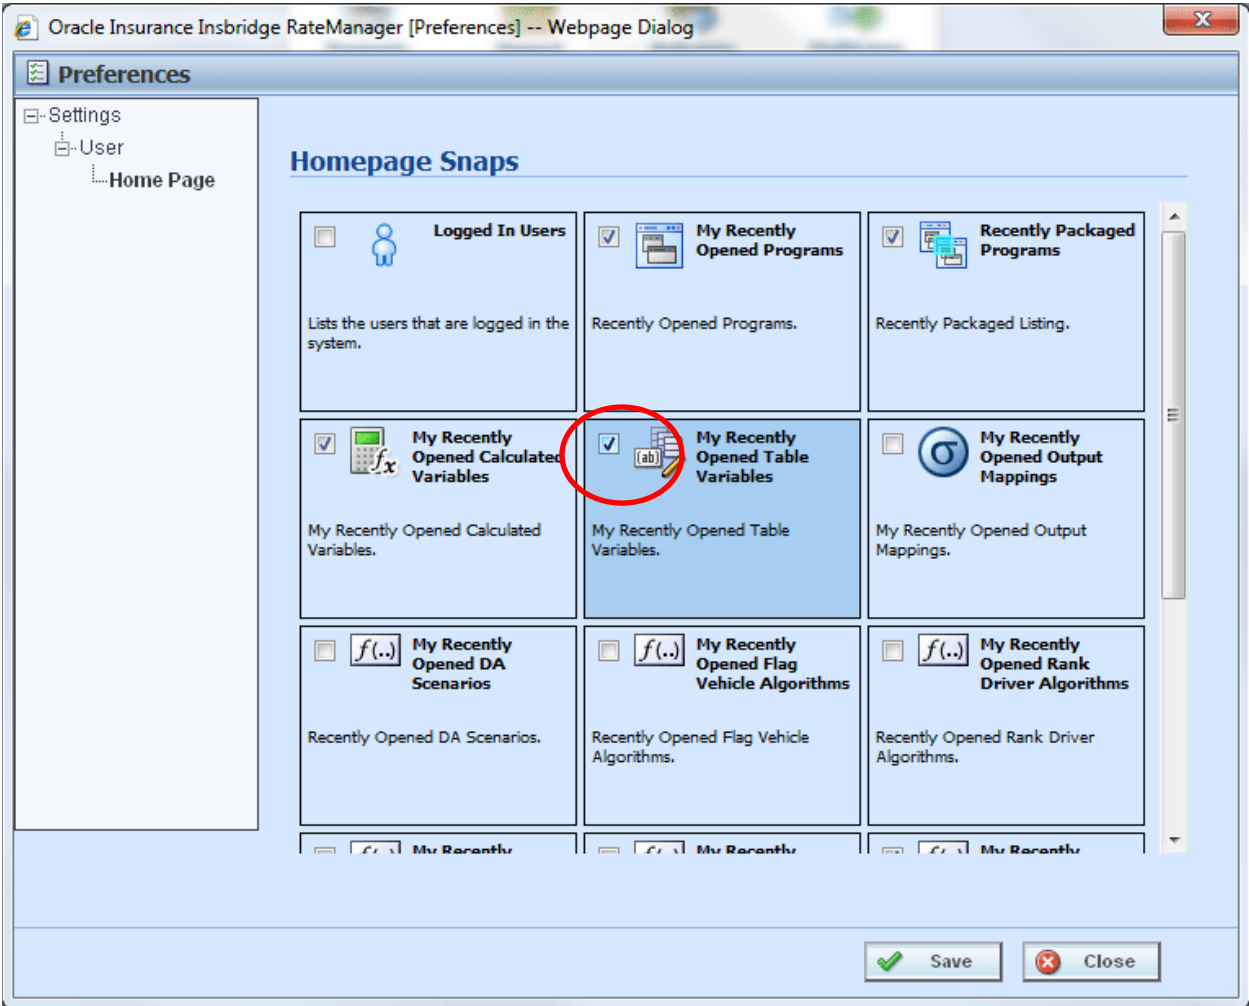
Oracle Insurance Insbridge RateManager [Preferences] -- Webpage Dialog

Preferences

Settings
User
Home Page

Homepage Snaps

Logged In Users
Lists the users that are logged in the system.

My Recently Opened Programs
Recently Opened Programs.

Recently Packaged Programs
Recently Packaged Listing.

My Recently Opened Calculated Variables
My Recently Opened Calculated Variables.

(ab)
My Recently Opened Table Variables
My Recently Opened Table Variables.

My Recently Opened Output Mappings
My Recently Opened Output Mappings.

$f(..)$
My Recently Opened DA Scenarios
Recently Opened DA Scenarios.

$f(..)$
My Recently Opened Flag Vehicle Algorithms
Recently Opened Flag Vehicle Algorithms.

$f(..)$
My Recently Opened Rank Driver Algorithms
Recently Opened Rank Driver Algorithms.

My Recently

My Recently

My Recently

Save
Close